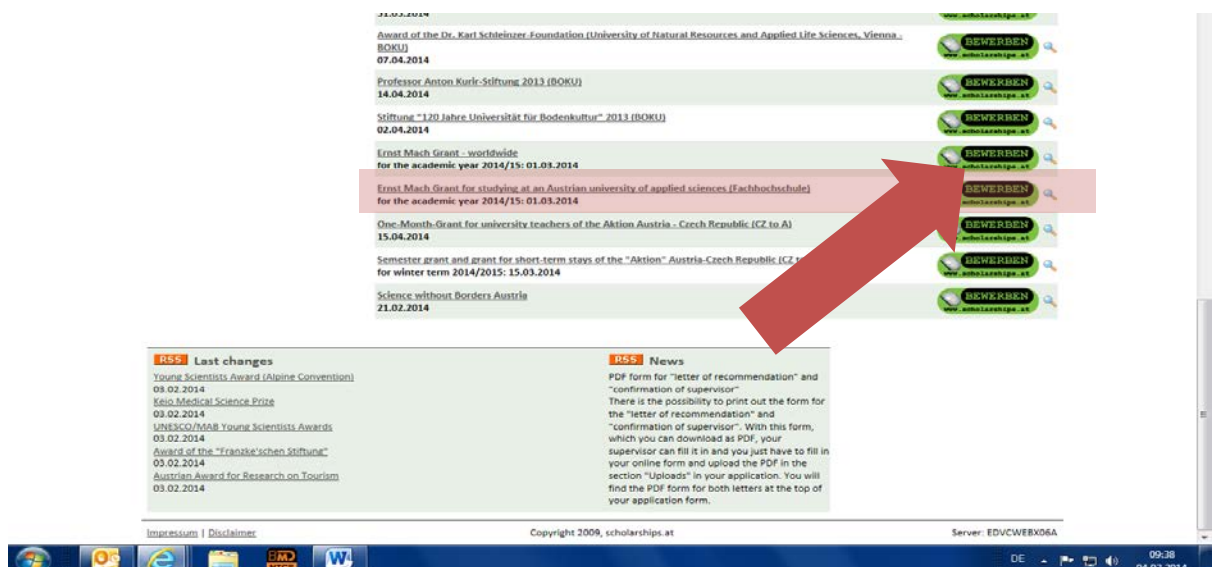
31.03.2014

Award of the Dr. Karl Schleinzer-Foundation (University of Natural Resources and Applied Life Sciences, Vienna - BOKU)
07.04.2014

BEWERBEN
www.scholarships.at

Professor Anton Kurir-Stiftung 2013 (BOKU)
14.04.2014

BEWERBEN
www.scholarships.at

Stiftung "120 Jahre Universität für Bodenkultur" 2013 (BOKU)
02.04.2014

BEWERBEN
www.scholarships.at

Ernst Mach Grant - worldwide
for the academic year 2014/15: 01.03.2014

BEWERBEN
www.scholarships.at

Ernst Mach Grant for studying at an Austrian university of applied sciences (Fachhochschule)
for the academic year 2014/15: 01.03.2014

BEWERBEN
www.scholarships.at

One-Month-Grant for university teachers of the Aktion Austria - Czech Republic (CZ to A)
15.04.2014

BEWERBEN
www.scholarships.at

Semester grant and grant for short-term stays of the "Aktion" Austria-Czech Republic (CZ t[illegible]
for winter term 2014/2015: 15.03.2014

BEWERBEN
www.scholarships.at

Science without Borders Austria
21.02.2014

BEWERBEN
www.scholarships.at

RSS Last changes
Young Scientists Award (Alpine Convention)
03.02.2014
Keio Medical Science Prize
03.02.2014
UNESCO/MAB Young Scientists Awards
03.02.2014
Award of the "Franzke'schen Stiftung"
03.02.2014
Austrian Award for Research on Tourism
03.02.2014

RSS News
PDF form for "letter of recommendation" and "confirmation of supervisor"
There is the possibility to print out the form for the "letter of recommendation" and "confirmation of supervisor". With this form, which you can download as PDF, your supervisor can fill it in and you just have to fill in your online form and upload the PDF in the section "Uploads" in your application. You will find the PDF form for both letters at the top of your application form.

Impressum | Disclaimer
Copyright 2009, scholarships.at
Server: EDVCWEBX06A

DE
09:38
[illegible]